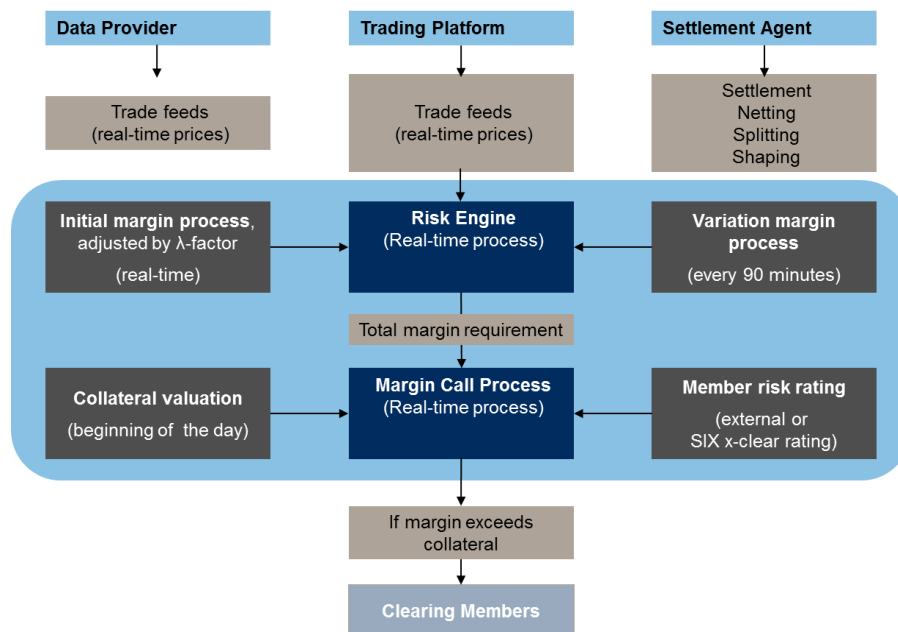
Data Provider

Trading Platform

Settlement Agent

Trade feeds (real-time prices)

Trade feeds (real-time prices)

Settlement
Netting
Splitting
Shaping

Initial margin process, adjusted by λ-factor

(real-time)

Risk Engine
(Real-time process)

Variation margin process

(every 90 minutes)

Total margin requirement

Collateral valuation

(beginning of the day)

Margin Call Process
(Real-time process)

Member risk rating

(external or SIX x-clear rating)

If margin exceeds collateral

Clearing Members